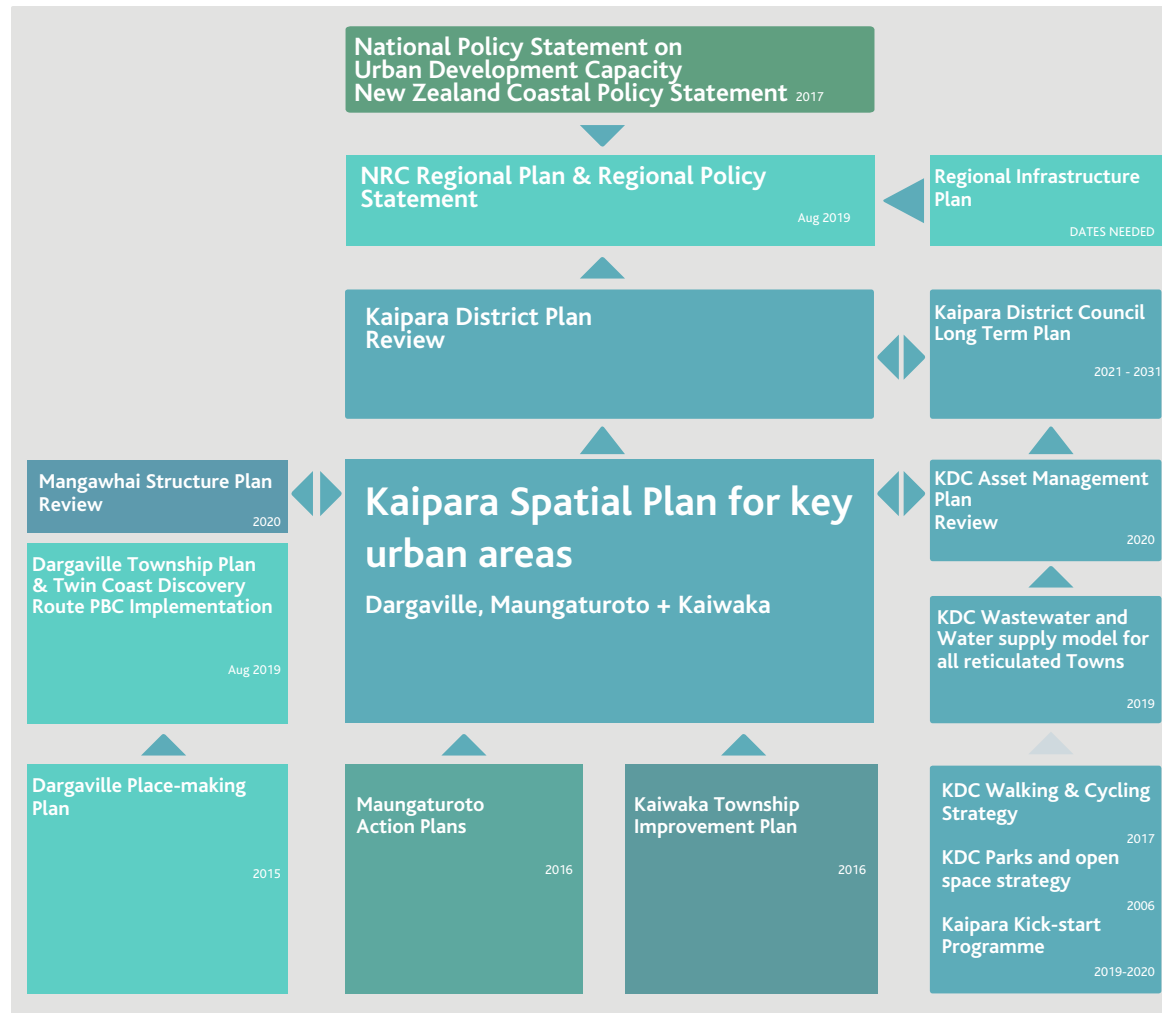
National Policy Statement on Urban Development Capacity
New Zealand Coastal Policy Statement 2017

NRC Regional Plan & Regional Policy Statement
Aug 2019

Regional Infrastructure Plan
DATES NEEDED

Kaipara District Plan Review

Kaipara District Council Long Term Plan
2021 - 2031

Mangawhai Structure Plan Review
2020

Kaipara Spatial Plan for key urban areas
Dargaville, Maungaturoto + Kaiwaka

KDC Asset Management Plan Review
2020

Dargaville Township Plan & Twin Coast Discovery Route PBC Implementation
Aug 2019

KDC Wastewater and Water supply model for all reticulated Towns
2019

Dargaville Place-making Plan
2015

Maungaturoto Action Plans
2016

Kaiwaka Township Improvement Plan
2016

KDC Walking & Cycling Strategy
2017

KDC Parks and open space strategy
2006

Kaipara Kick-start Programme
2019-2020